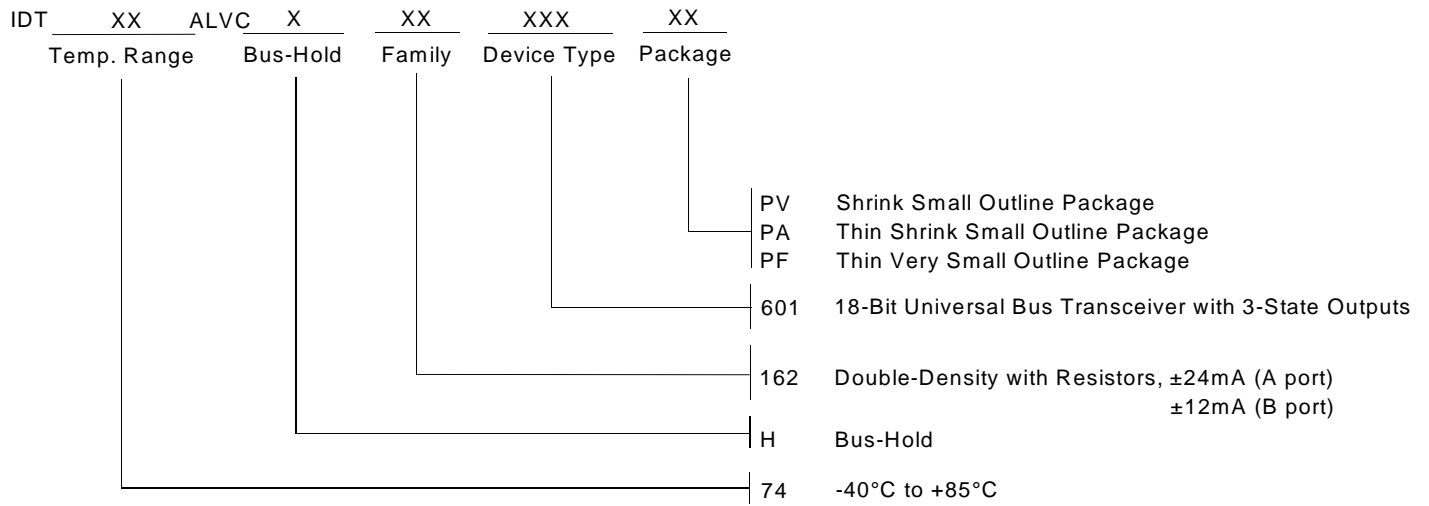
IDT XX ALVC X XX XXX XX
Temp. Range Bus-Hold Family Device Type Package

PV Shrink Small Outline Package
PA Thin Shrink Small Outline Package
PF Thin Very Small Outline Package

601 18-Bit Universal Bus Transceiver with 3-State Outputs

162 Double-Density with Resistors, ±24mA (A port)
±12mA (B port)

H Bus-Hold

74 -40°C to +85°C